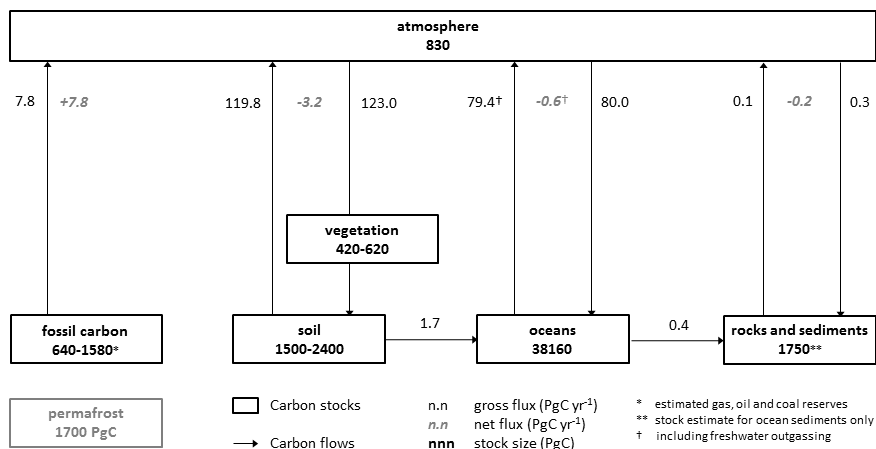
atmosphere
830

7.8 +7.8

119.8 -3.2 123.0

79.4† -0.6† 80.0

0.1 -0.2 0.3

vegetation
420-620

fossil carbon
640-1580*

soil
1500-2400

1.7

oceans
38160

0.4

rocks and sediments
1750**

permafrost
1700 PgC

Carbon stocks

Carbon flows

n.n gross flux (PgC yr$^{-1}$)

n.n net flux (PgC yr$^{-1}$)

nnn stock size (PgC)

* estimated gas, oil and coal reserves

** stock estimate for ocean sediments only

† including freshwater outgassing